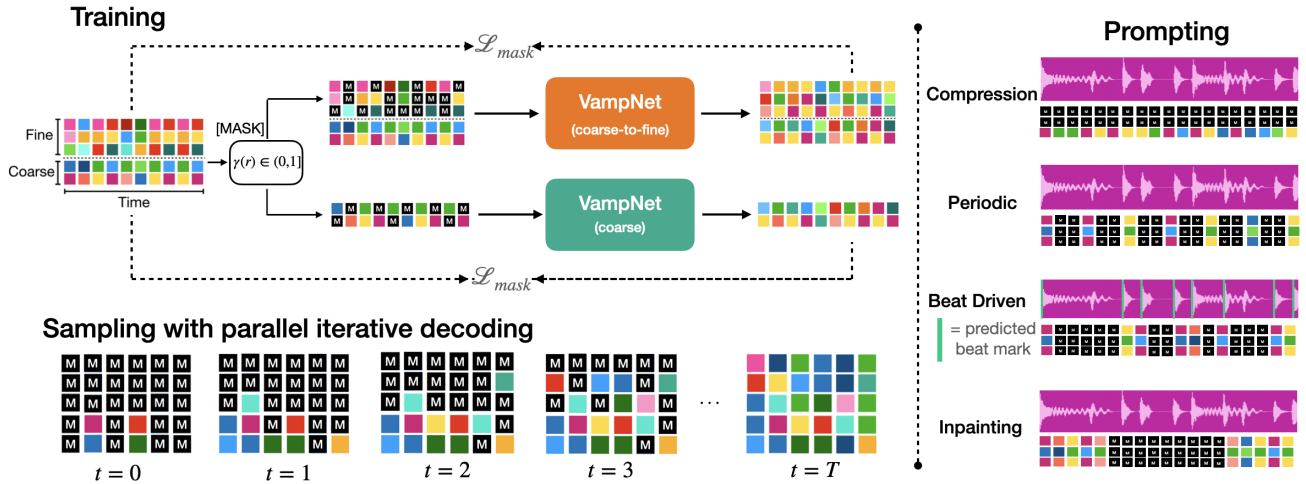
Training

$\mathscr{L}_{mask}$

Fine

Coarse

Time

[MASK]

$\gamma(r) \in (0,1]$

VampNet
(coarse-to-fine)

VampNet
(coarse)

$\mathscr{L}_{mask}$

Prompting

Compression

Periodic

Beat Driven

= predicted beat mark

Inpainting

Sampling with parallel iterative decoding

$t = 0$

$t = 1$

$t = 2$

$t = 3$

...

$t = T$